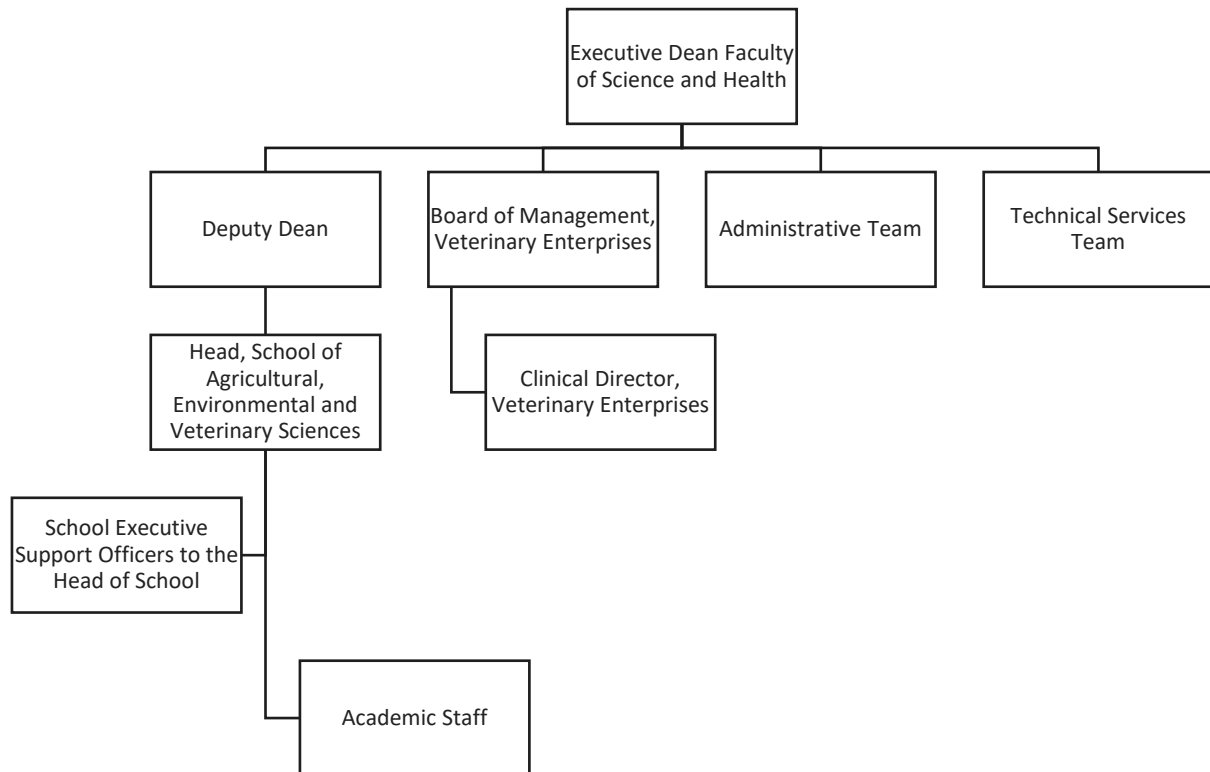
Executive Dean Faculty of Science and Health

Deputy Dean

Board of Management, Veterinary Enterprises

Administrative Team

Technical Services Team

Head, School of Agricultural, Environmental and Veterinary Sciences

Clinical Director, Veterinary Enterprises

School Executive Support Officers to the Head of School

Academic Staff